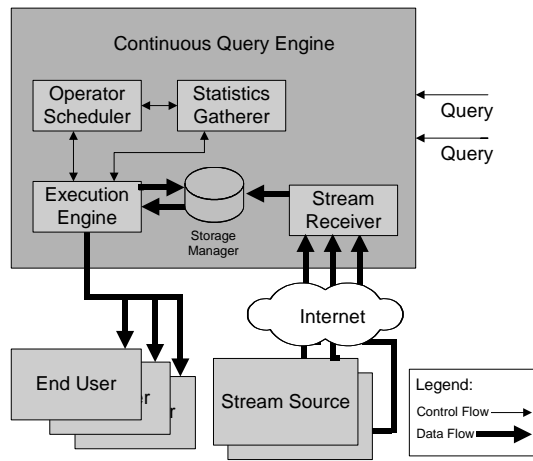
Continuous Query Engine

Operator Scheduler

Statistics Gatherer

Query

Query

Execution Engine

Storage Manager

Stream Receiver

Internet

End User

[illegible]r

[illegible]r

Stream Source

Legend:

Control Flow

Data Flow